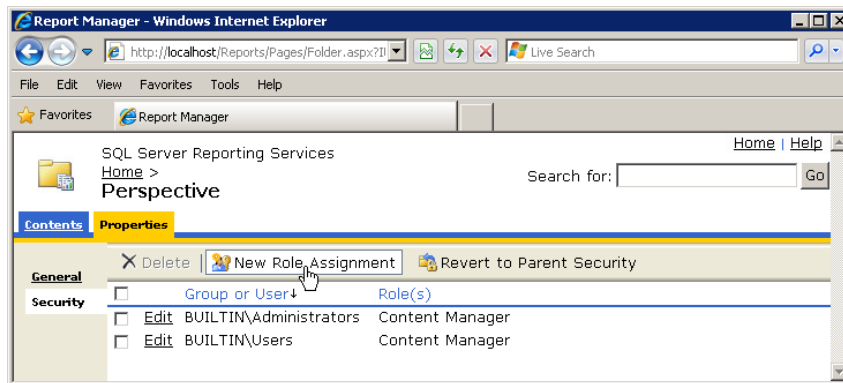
Report Manager - Windows Internet Explorer

http://localhost/Reports/Pages/Folder.aspx?I

Live Search

File Edit View Favorites Tools Help

Favorites

Report Manager

SQL Server Reporting Services
Home >
Perspective

Home | Help

Search for:

Go

Contents Properties

General

Security

Delete | New Role Assignment | Revert to Parent Security

| | | Group or User↓ | Role(s) |
|---|---|---|---|
| | Edit | BUILTIN\Administrators | Content Manager |
| | Edit | BUILTIN\Users | Content Manager |